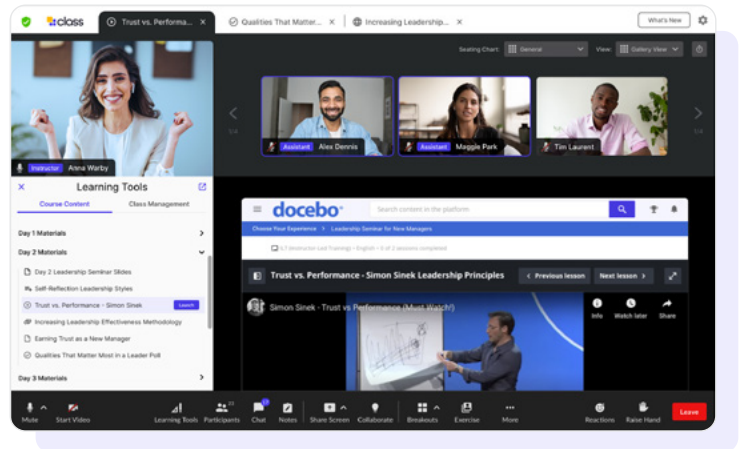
class | Trust vs. Performa... × | Qualities That Matter... × | Increasing Leadership... × | What's New

Seating Chart: General | View: Gallery View

Instructor Anna Warby

Assistant Alex Dennis | Assistant Maggie Park | Tim Laurent

Learning Tools

Course Content | Class Management

Day 1 Materials
Day 2 Materials
Day 2 Leadership Seminar Slides
Self-Reflection Leadership Styles
Trust vs. Performance - Simon Sinek Launch
Increasing Leadership Effectiveness Methodology
Earning Trust as a New Manager
Qualities That Matter Most in a Leader Poll
Day 3 Materials

docebo | Search content in the platform
Choose Your Experience > Leadership Seminar for New Managers
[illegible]
Trust vs. Performance - Simon Sinek Leadership Principles | < Previous lesson | Next lesson >
Simon Sinek - Trust vs Performance (Must Watch!)
Info | Watch later | Share

Mute | Start Video | Learning Tools | Participants | Chat | Notes | Share Screen | Collaborate | Breakouts | Exercise | More | Reactions | Raise Hand | Leave